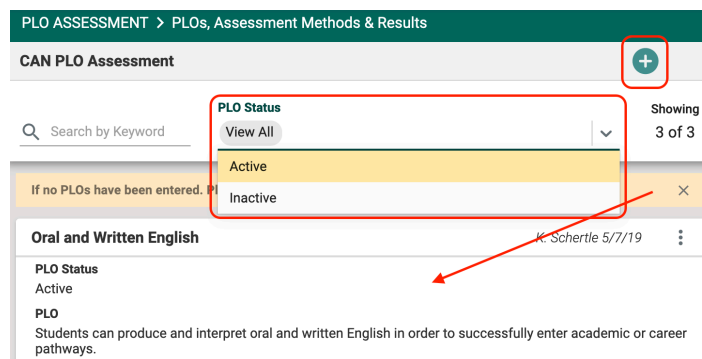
PLO ASSESSMENT > PLOs, Assessment Methods & Results

CAN PLO Assessment

Search by Keyword

PLO Status

View All

Active

Inactive

Showing 3 of 3

If no PLOs have been entered. Pl

Oral and Written English

K. Schertle 5/7/19

PLO Status

Active

PLO

Students can produce and interpret oral and written English in order to successfully enter academic or career pathways.